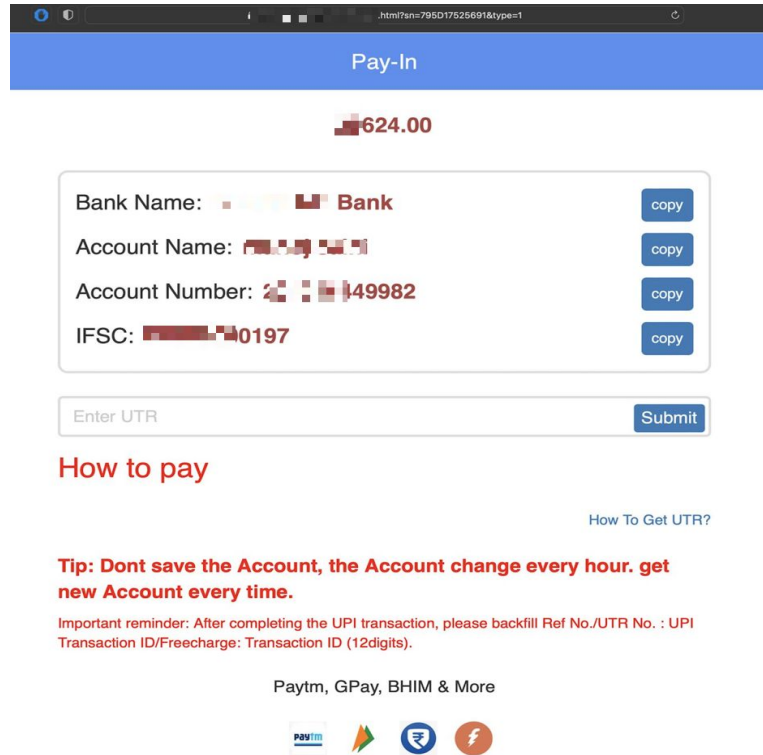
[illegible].html?sn=795D17525691&type=1

Pay-In

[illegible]624.00

Bank Name: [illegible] Bank
copy

Account Name: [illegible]
copy

Account Number: 2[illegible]49982
copy

IFSC: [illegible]0197
copy

Enter UTR
Submit

How to pay

How To Get UTR?

Tip: Dont save the Account, the Account change every hour. get new Account every time.

Important reminder: After completing the UPI transaction, please backfill Ref No./UTR No. : UPI Transaction ID/Freecharge: Transaction ID (12digits).

Paytm, GPay, BHIM & More

Paytm